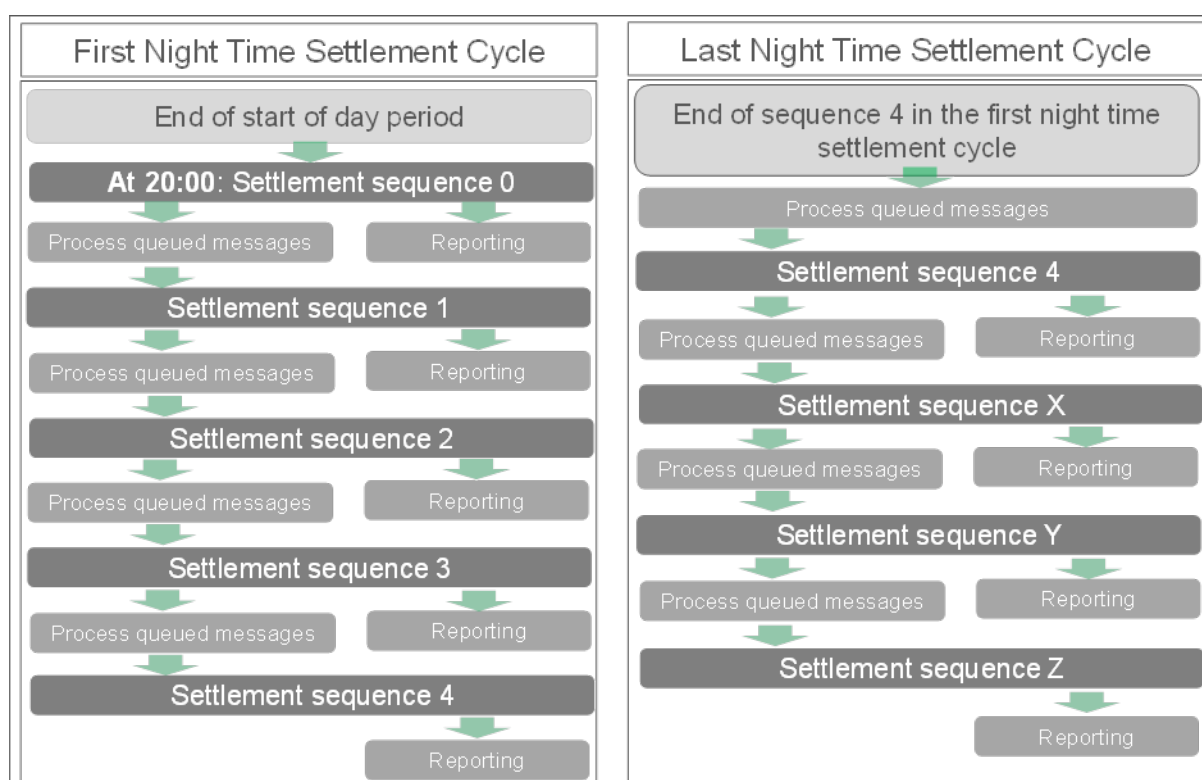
First Night Time Settlement Cycle

End of start of day period

**At 20:00**: Settlement sequence 0

Process queued messages

Reporting

Settlement sequence 1

Process queued messages

Reporting

Settlement sequence 2

Process queued messages

Reporting

Settlement sequence 3

Process queued messages

Reporting

Settlement sequence 4

Reporting

Last Night Time Settlement Cycle

End of sequence 4 in the first night time settlement cycle

Process queued messages

Settlement sequence 4

Process queued messages

Reporting

Settlement sequence X

Process queued messages

Reporting

Settlement sequence Y

Process queued messages

Reporting

Settlement sequence Z

Reporting